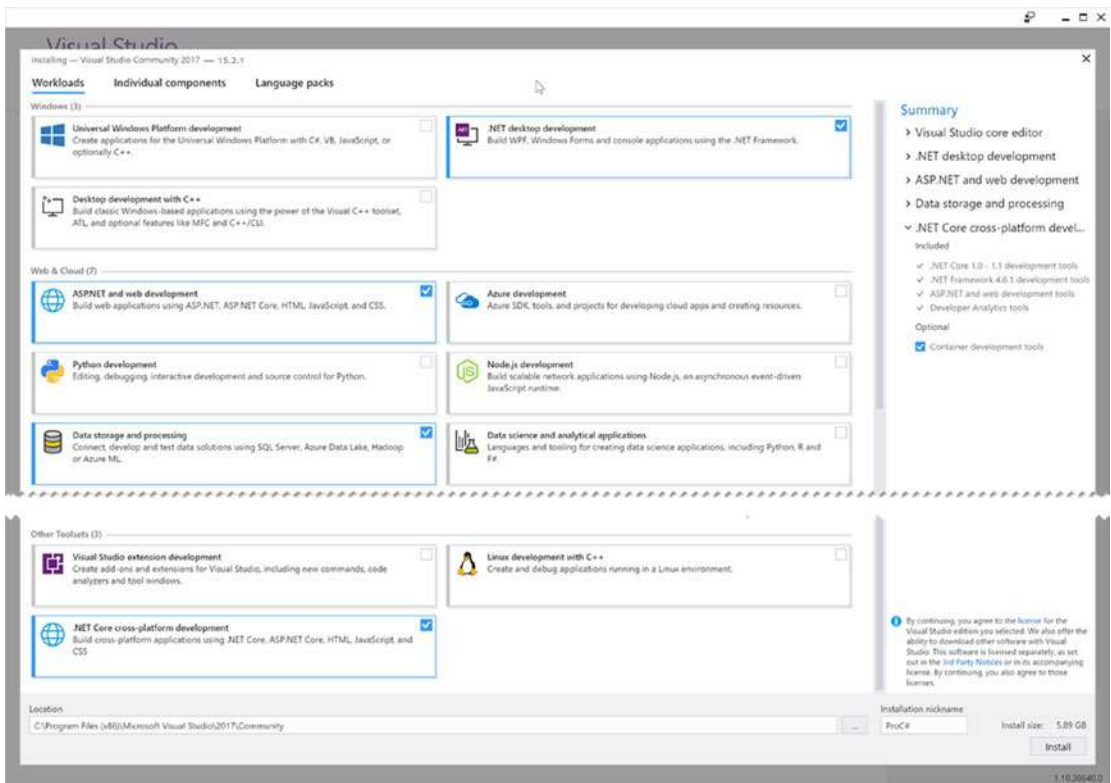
Visual Studio

Installing — Visual Studio Community 2017 — 15.2.1

Workloads Individual components Language packs

Windows (3)

Universal Windows Platform development
Create applications for the Universal Windows Platform with C#, VB, JavaScript, or optionally C++.

.NET desktop development
Build WPF, Windows Forms and console applications using the .NET Framework.

Desktop development with C++
Build classic Windows-based applications using the power of the Visual C++ toolset, ATL, and optional features like MFC and C++/CLI.

Web & Cloud (7)

ASP.NET and web development
Build web applications using ASP.NET, ASP.NET Core, HTML, JavaScript, and CSS.

Azure development
Azure SDK, tools, and projects for developing cloud apps and creating resources.

Python development
Editing, debugging, interactive development and source control for Python.

Node.js development
Build scalable network applications using Node.js, an asynchronous event-driven JavaScript runtime.

Data storage and processing
Connect, develop and test data solutions using SQL Server, Azure Data Lake, Hadoop or Azure ML.

Data science and analytical applications
Languages and tooling for creating data science applications, including Python, R and F#.

Other Toolsets (3)

Visual Studio extension development
Create add-ons and extensions for Visual Studio, including new commands, code analyzers and tool windows.

Linux development with C++
Create and debug applications running in a Linux environment.

.NET Core cross-platform development
Build cross-platform applications using .NET Core, ASP.NET Core, HTML, JavaScript, and CSS

Summary
> Visual Studio core editor
> .NET desktop development
> ASP.NET and web development
> Data storage and processing
∨ .NET Core cross-platform devel...
Included
✓ .NET Core 1.0 - 1.1 development tools
✓ .NET Framework 4.6.1 development tools
✓ ASP.NET and web development tools
✓ Developer Analytics tools
Optional
Container development tools

By continuing, you agree to the license for the Visual Studio edition you selected. We also offer the ability to download other software with Visual Studio. This software is licensed separately, as set out in the 3rd Party Notices or in its accompanying license. By continuing, you also agree to those licenses.

Location
C:\Program Files (x86)\Microsoft Visual Studio\2017\Community
...

Installation nickname
ProC#

Install size: 5.89 GB
Install

1.10.30640.0